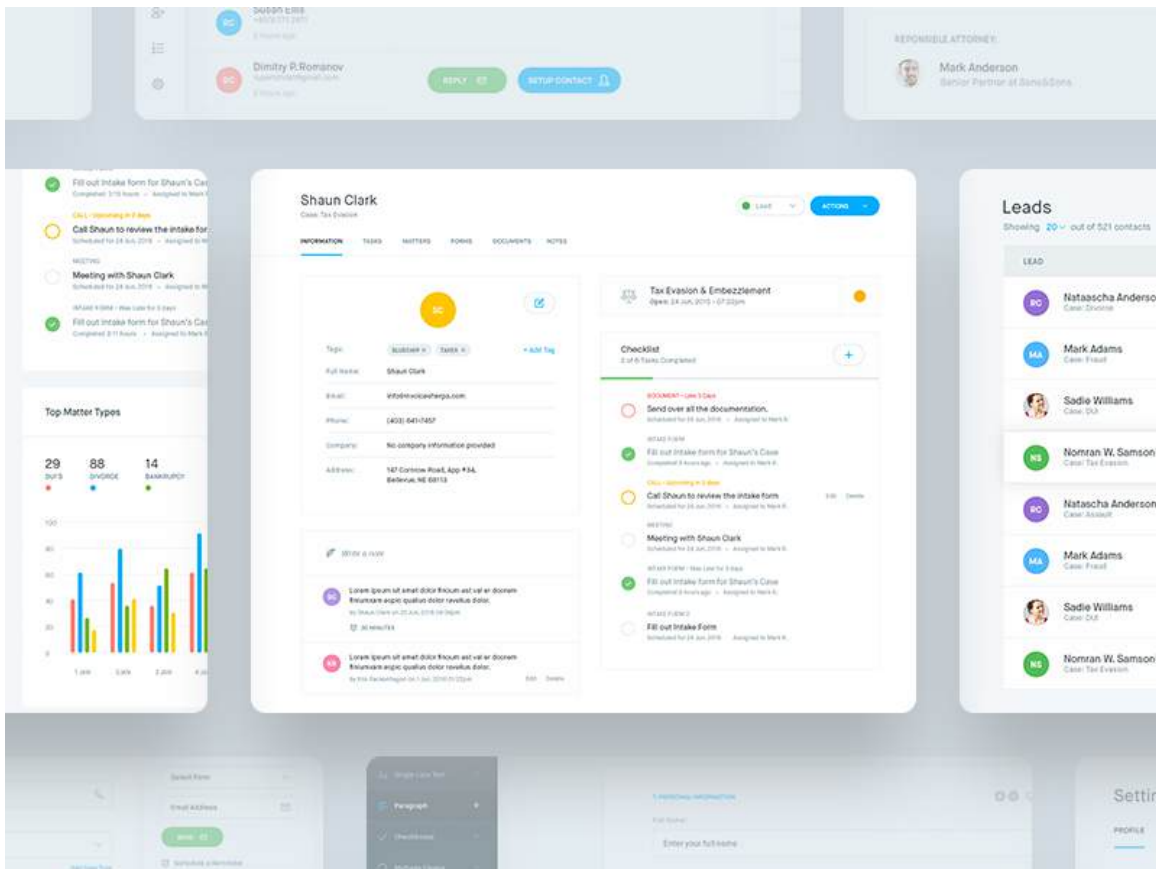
SC Susan Ellis

DC Dimitry P. Romanov

REPLY SETUP CONTACT

RESPONSIBLE ATTORNEY:
Mark Anderson
Senior Partner at Sons&Sons

Fill out intake form for Shaun's Case
Completed 3/11 hours · Assigned to Mark R.

CALL · Upcoming in 3 days
Call Shaun to review the intake form
Scheduled for 24 Jun, 2018 · Assigned to Mark R.

MEETING
Meeting with Shaun Clark
Scheduled for 24 Jun, 2018 · Assigned to Mark R.

INTAKE FORM · Was Late for 3 days
Fill out intake form for Shaun's Case
Completed 3/11 hours · Assigned to Mark R.

Top Matter Types

29 DUI'S
88 DIVORCE
14 BANKRUPTCY

100
80
60
40
20
0

1 Jun 2 Jun 3 Jun 4 Jun

Shaun Clark
Case: Tax Evasion

Lead ACTIONS

INFORMATION TASKS MATTERS FORMS DOCUMENTS NOTES

SC

Tags: BLUESHIP × TAXES × + Add Tag
Full Name: Shaun Clark
Email: info@invoicesherpa.com
Phone: (403) 641-7457
Company: No company information provided
Address: 147 Cornow Road, App #34, Bellevue, NE 68113

Write a note

Lorem ipsum sit amet dolor fincium est val er docram fincumare arpic qualius dolor ravelus dolor.
by Shaun Clark on 20 Jun, 2018 04:56pm
30 MINUTES

Lorem ipsum sit amet dolor fincium est val er docram fincumare arpic qualius dolor ravelus dolor.
by Iris Reckenhagen on 1 Jun, 2018 01:22pm
Edit Delete

Tax Evasion & Embezzlement
Open: 24 Jun, 2015 · 07:22pm

Checklist
2 of 6 Tasks Completed

DOCUMENT · Late 3 Days
Send over all the documentation.
Scheduled for 24 Jun, 2018 · Assigned to Mark R.

INTAKE FORM
Fill out intake form for Shaun's Case
Completed 3 hours ago · Assigned to Mark R.

CALL · Upcoming in 3 days
Call Shaun to review the intake form
Scheduled for 24 Jun, 2018 · Assigned to Mark R.
Edit Delete

MEETING
Meeting with Shaun Clark
Scheduled for 24 Jun, 2018 · Assigned to Mark R.

INTAKE FORM · Was Late for 3 days
Fill out intake form for Shaun's Case
Completed 3 hours ago · Assigned to Mark R.

INTAKE FORM 2
Fill out Intake Form
Scheduled for 24 Jun, 2018 · Assigned to Mark R.

Leads
Showing 20 out of 521 contacts

LEAD

RC Nataascha Anderso
Case: Divorce

MA Mark Adams
Case: Fraud

Sadie Williams
Case: DUI

NS Nomran W. Samson
Case: Tax Evasion

RC Natascha Anderson
Case: Assault

MA Mark Adams
Case: Fraud

Sadie Williams
Case: DUI

NS Nomran W. Samson
Case: Tax Evasion

Select Form
Email Address
Send

Single Line Text
Paragraph
Checkboxes
Multiple Choice

1. PERSONAL INFORMATION
Full Name
Enter your full name

Settin
PROFILE